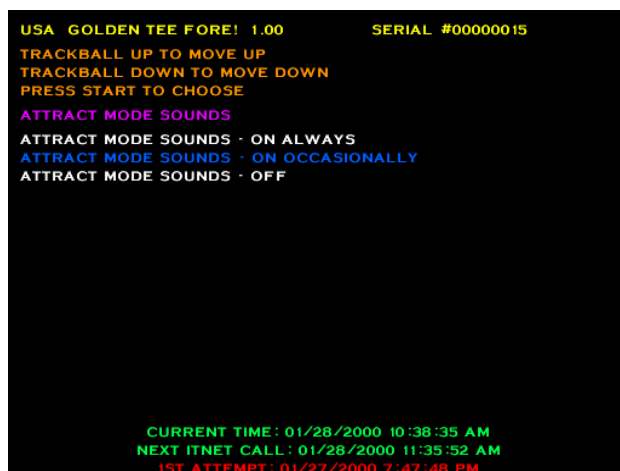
USA GOLDEN TEE FORE! 1.00 SERIAL #00000015

TRACKBALL UP TO MOVE UP
TRACKBALL DOWN TO MOVE DOWN
PRESS START TO CHOOSE

ATTRACT MODE SOUNDS

ATTRACT MODE SOUNDS - ON ALWAYS
ATTRACT MODE SOUNDS - ON OCCASIONALLY
ATTRACT MODE SOUNDS - OFF

CURRENT TIME: 01/28/2000 10:38:35 AM
NEXT ITNET CALL: 01/28/2000 11:35:52 AM
1ST ATTEMPT: 01/27/2000 7:47:48 PM